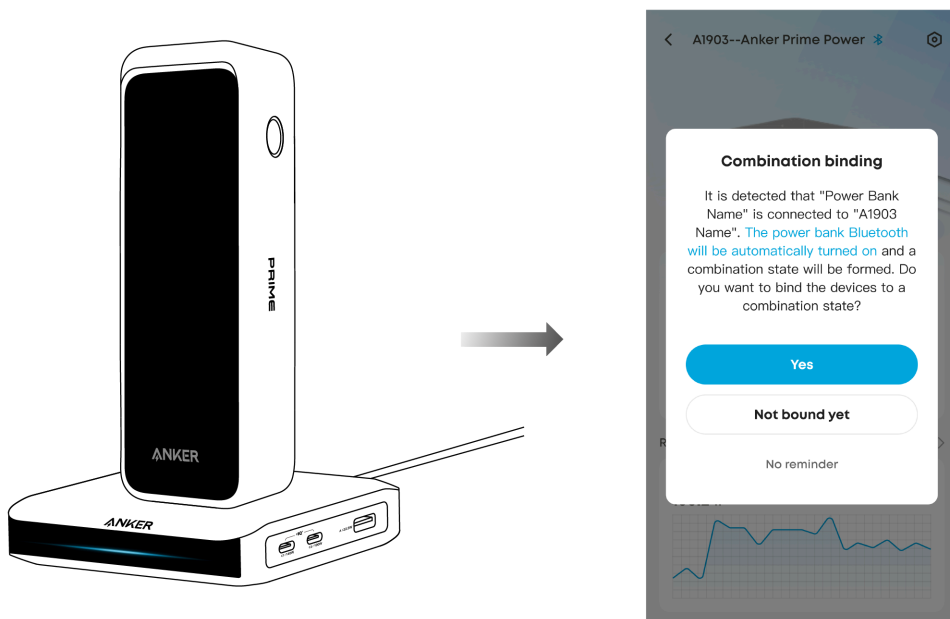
PRIME

ANKER

ANKER

A1903--Anker Prime Power

Combination binding

It is detected that "Power Bank Name" is connected to "A1903 Name". The power bank Bluetooth will be automatically turned on and a combination state will be formed. Do you want to bind the devices to a combination state?

Yes

Not bound yet

No reminder